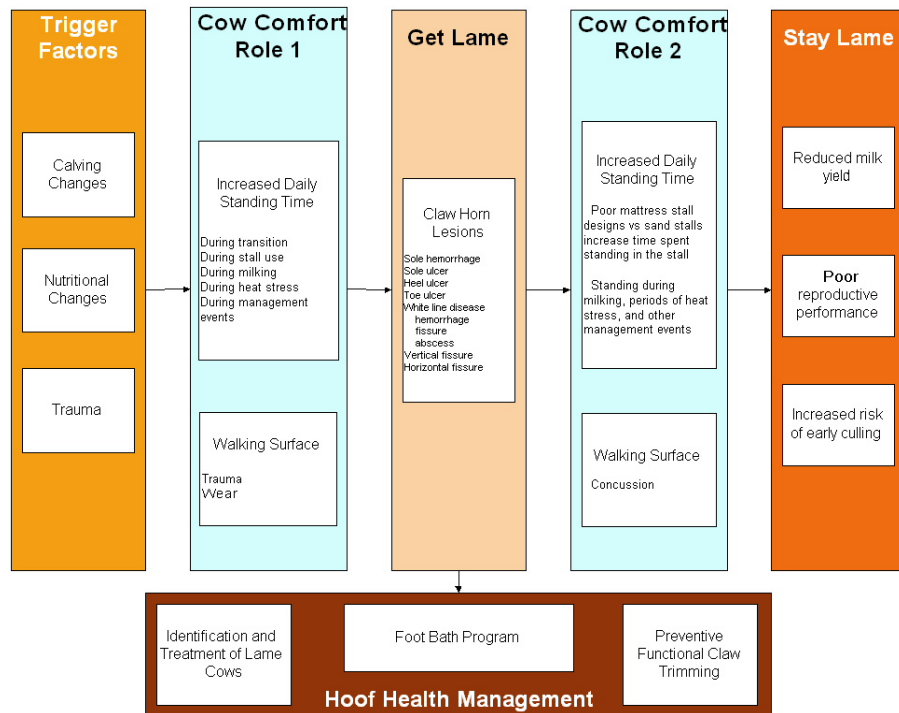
Trigger Factors

Calving Changes

Nutritional Changes

Trauma

Cow Comfort Role 1

Increased Daily Standing Time

During transition
During stall use
During milking
During heat stress
During management events

Walking Surface

Trauma
Wear

Get Lame

Claw Horn Lesions

Sole hemorrhage
Sole ulcer
Heel ulcer
Toe ulcer
White line disease
hemorrhage
fissure
abscess
Vertical fissure
Horizontal fissure

Cow Comfort Role 2

Increased Daily Standing Time

Poor mattress stall designs vs sand stalls increase time spent standing in the stall

Standing during milking, periods of heat stress, and other management events

Walking Surface

Concussion

Stay Lame

Reduced milk yield

Poor reproductive performance

Increased risk of early culling

Identification and Treatment of Lame Cows

Foot Bath Program

Preventive Functional Claw Trimming

Hoof Health Management